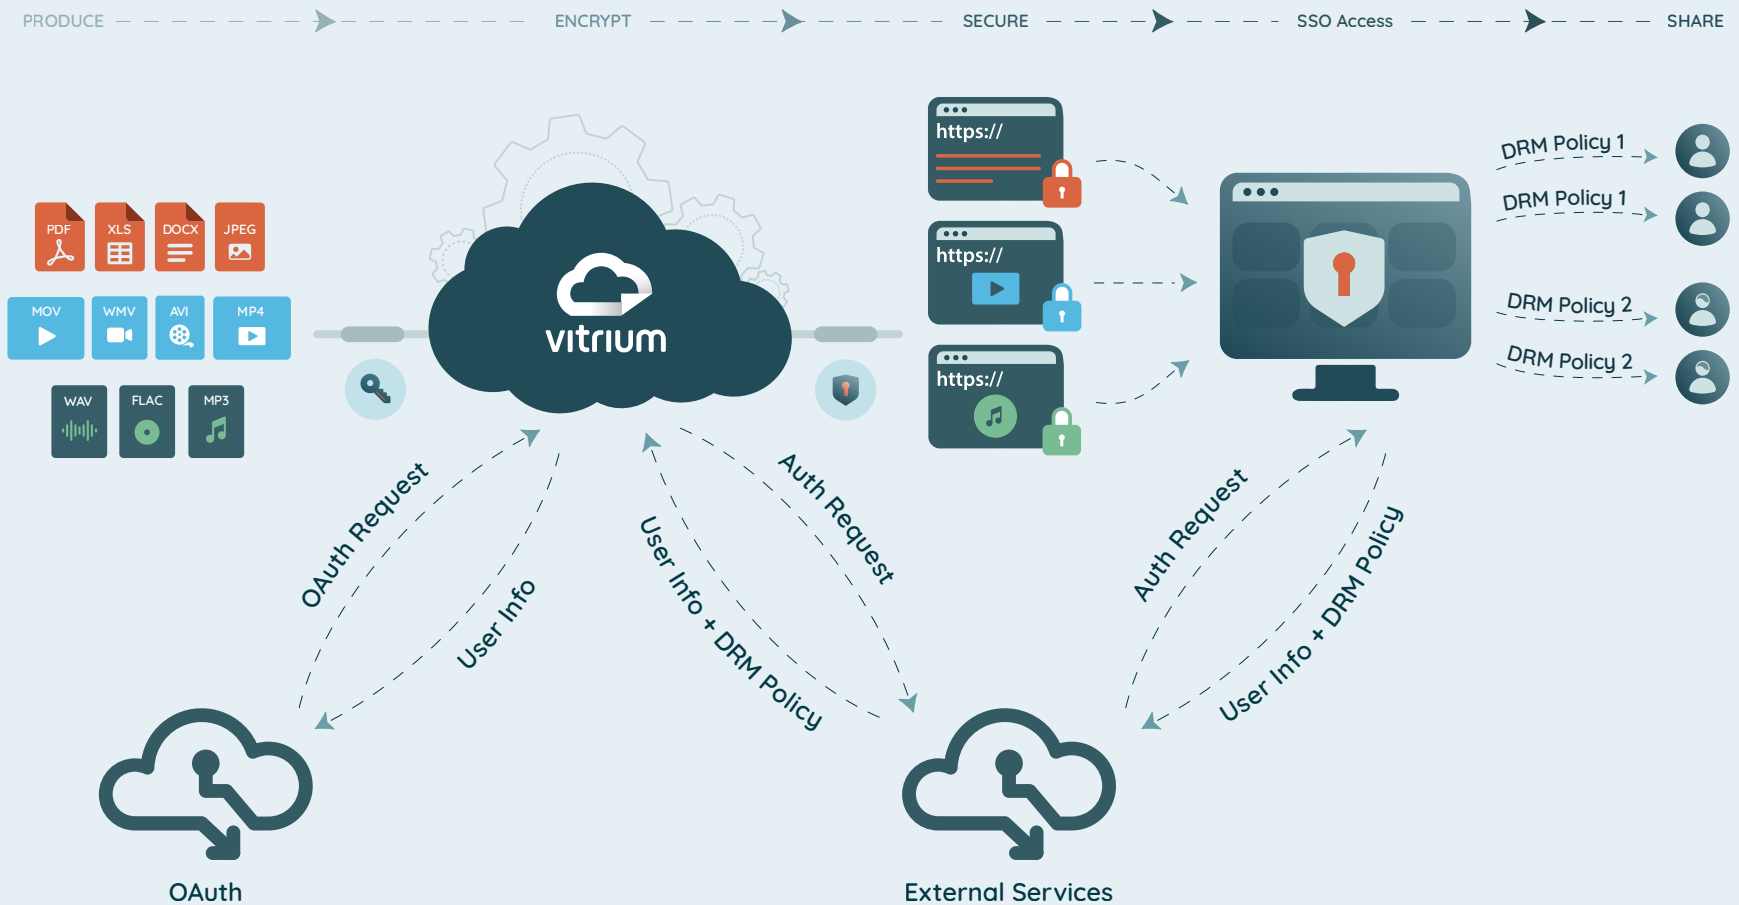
PRODUCE ENCRYPT SECURE SSO Access SHARE

PDF XLS DOCX JPEG

MOV WMV AVI MP4

WAV FLAC MP3

vitrium

https://

https://

https://

DRM Policy 1

DRM Policy 1

DRM Policy 2

DRM Policy 2

OAuth Request

User Info

User Info + DRM Policy

Auth Request

Auth Request

User Info + DRM Policy

OAuth

External Services